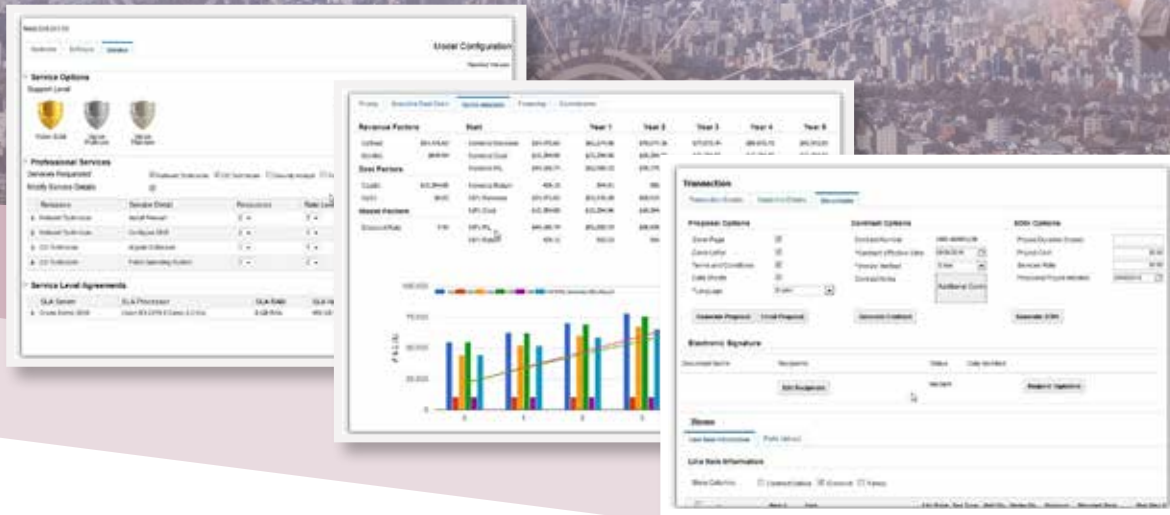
Model Configuration

Service Options

Support Level

Professional Services

Service Level Agreements

Revenue Factors

Start

Year 1

Year 2

Year 3

Year 4

Year 5

Cost Factors

Transaction

Proposal Options

Contract Options

Electronic Signature

Generate Proposal

Generate Contract

Lines

Line Item Information